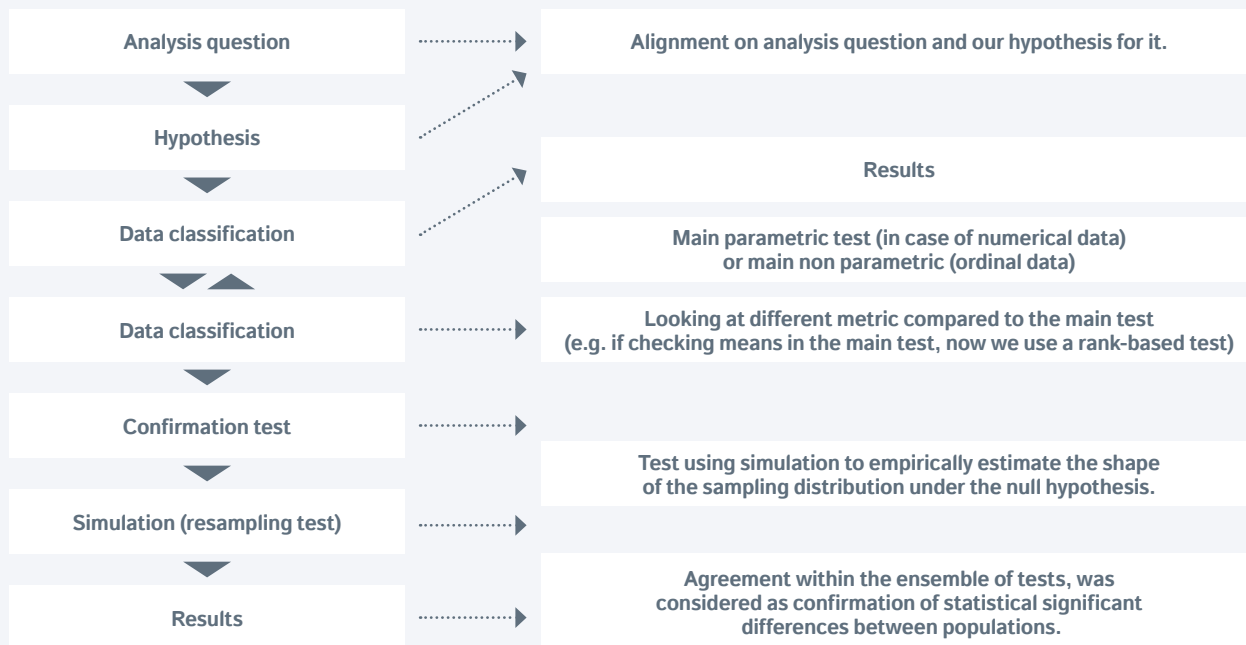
Analysis question

Hypothesis

Data classification

Data classification

Confirmation test

Simulation (resampling test)

Results

Alignment on analysis question and our hypothesis for it.

Results

Main parametric test (in case of numerical data) or main non parametric (ordinal data)

Looking at different metric compared to the main test (e.g. if checking means in the main test, now we use a rank-based test)

Test using simulation to empirically estimate the shape of the sampling distribution under the null hypothesis.

Agreement within the ensemble of tests, was considered as confirmation of statistical significant differences between populations.